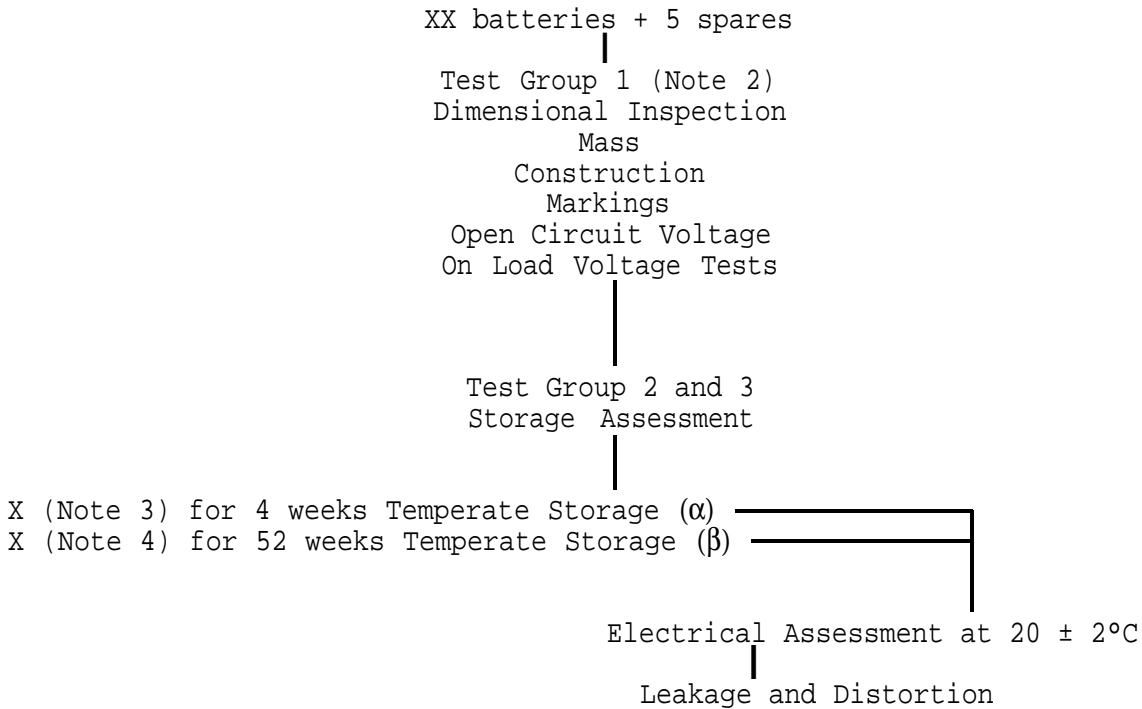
XX batteries + 5 spares

Test Group 1 (Note 2)
Dimensional Inspection
Mass
Construction
Markings
Open Circuit Voltage
On Load Voltage Tests

Test Group 2 and 3
Storage Assessment

X (Note 3) for 4 weeks Temperate Storage ($\alpha$)
X (Note 4) for 52 weeks Temperate Storage ($\beta$)

Electrical Assessment at 20 ± 2°C

Leakage and Distortion